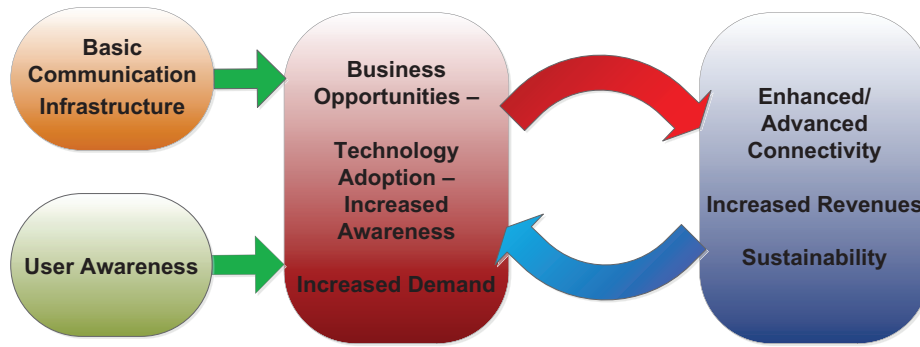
Basic Communication Infrastructure

User Awareness

Business Opportunities –

Technology Adoption – Increased Awareness

Increased Demand

Enhanced/ Advanced Connectivity

Increased Revenues

Sustainability